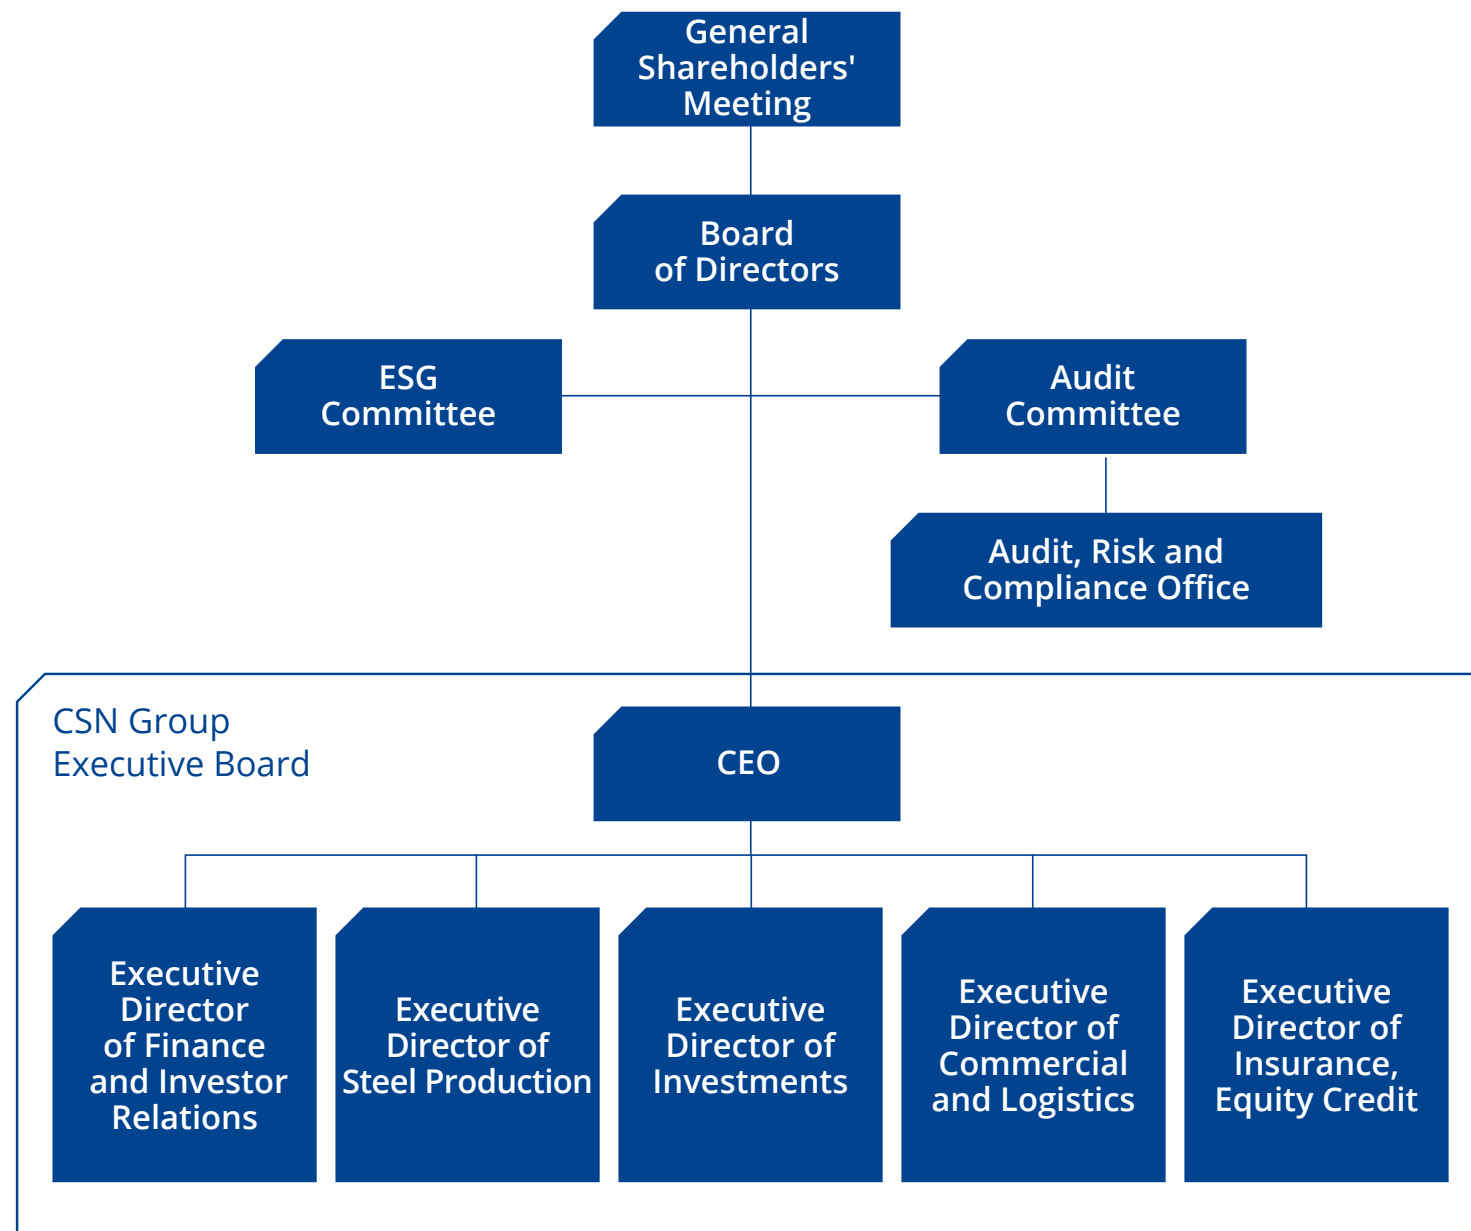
General Shareholders' Meeting

Board of Directors

ESG Committee

Audit Committee

Audit, Risk and Compliance Office

CSN Group Executive Board

CEO

Executive Director of Finance and Investor Relations

Executive Director of Steel Production

Executive Director of Investments

Executive Director of Commercial and Logistics

Executive Director of Insurance, Equity Credit